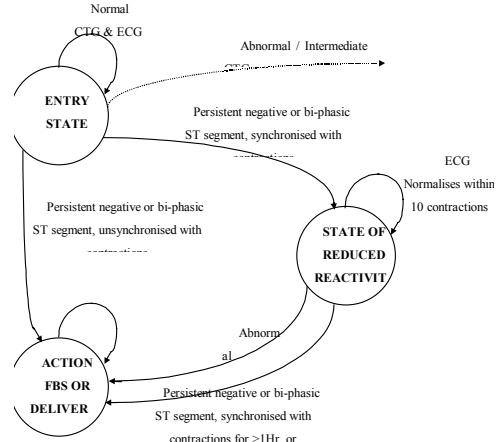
Normal
CTG & ECG

Abnormal / Intermediate
CTG

ENTRY
STATE

Persistent negative or bi-phasic
ST segment, synchronised with
contractions

ECG
Normalises within
10 contractions

Persistent negative or bi-phasic
ST segment, unsynchronised with
contractions

STATE OF
REDUCED
REACTIVIT

Abnorm
al

ACTION
FBS OR
DELIVER

Persistent negative or bi-phasic
ST segment, synchronised with
contractions for >1Hr, or